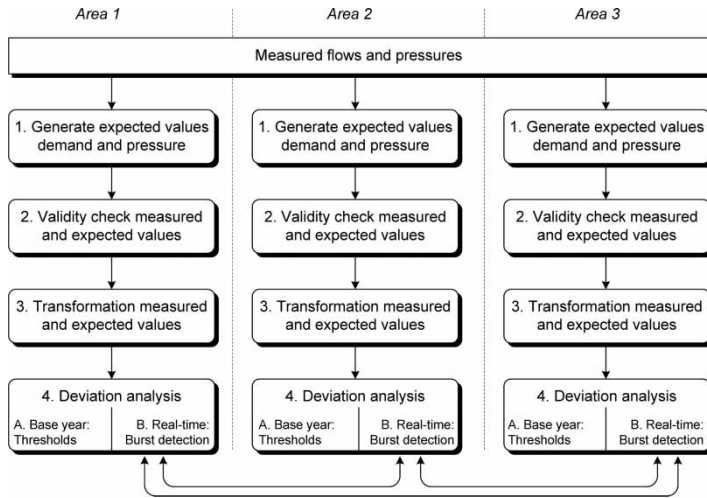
Area 1

Area 2

Area 3

Measured flows and pressures

1. Generate expected values demand and pressure

2. Validity check measured and expected values

3. Transformation measured and expected values

4. Deviation analysis

A. Base year: Thresholds

B. Real-time: Burst detection

1. Generate expected values demand and pressure

2. Validity check measured and expected values

3. Transformation measured and expected values

4. Deviation analysis

A. Base year: Thresholds

B. Real-time: Burst detection

1. Generate expected values demand and pressure

2. Validity check measured and expected values

3. Transformation measured and expected values

4. Deviation analysis

A. Base year: Thresholds

B. Real-time: Burst detection